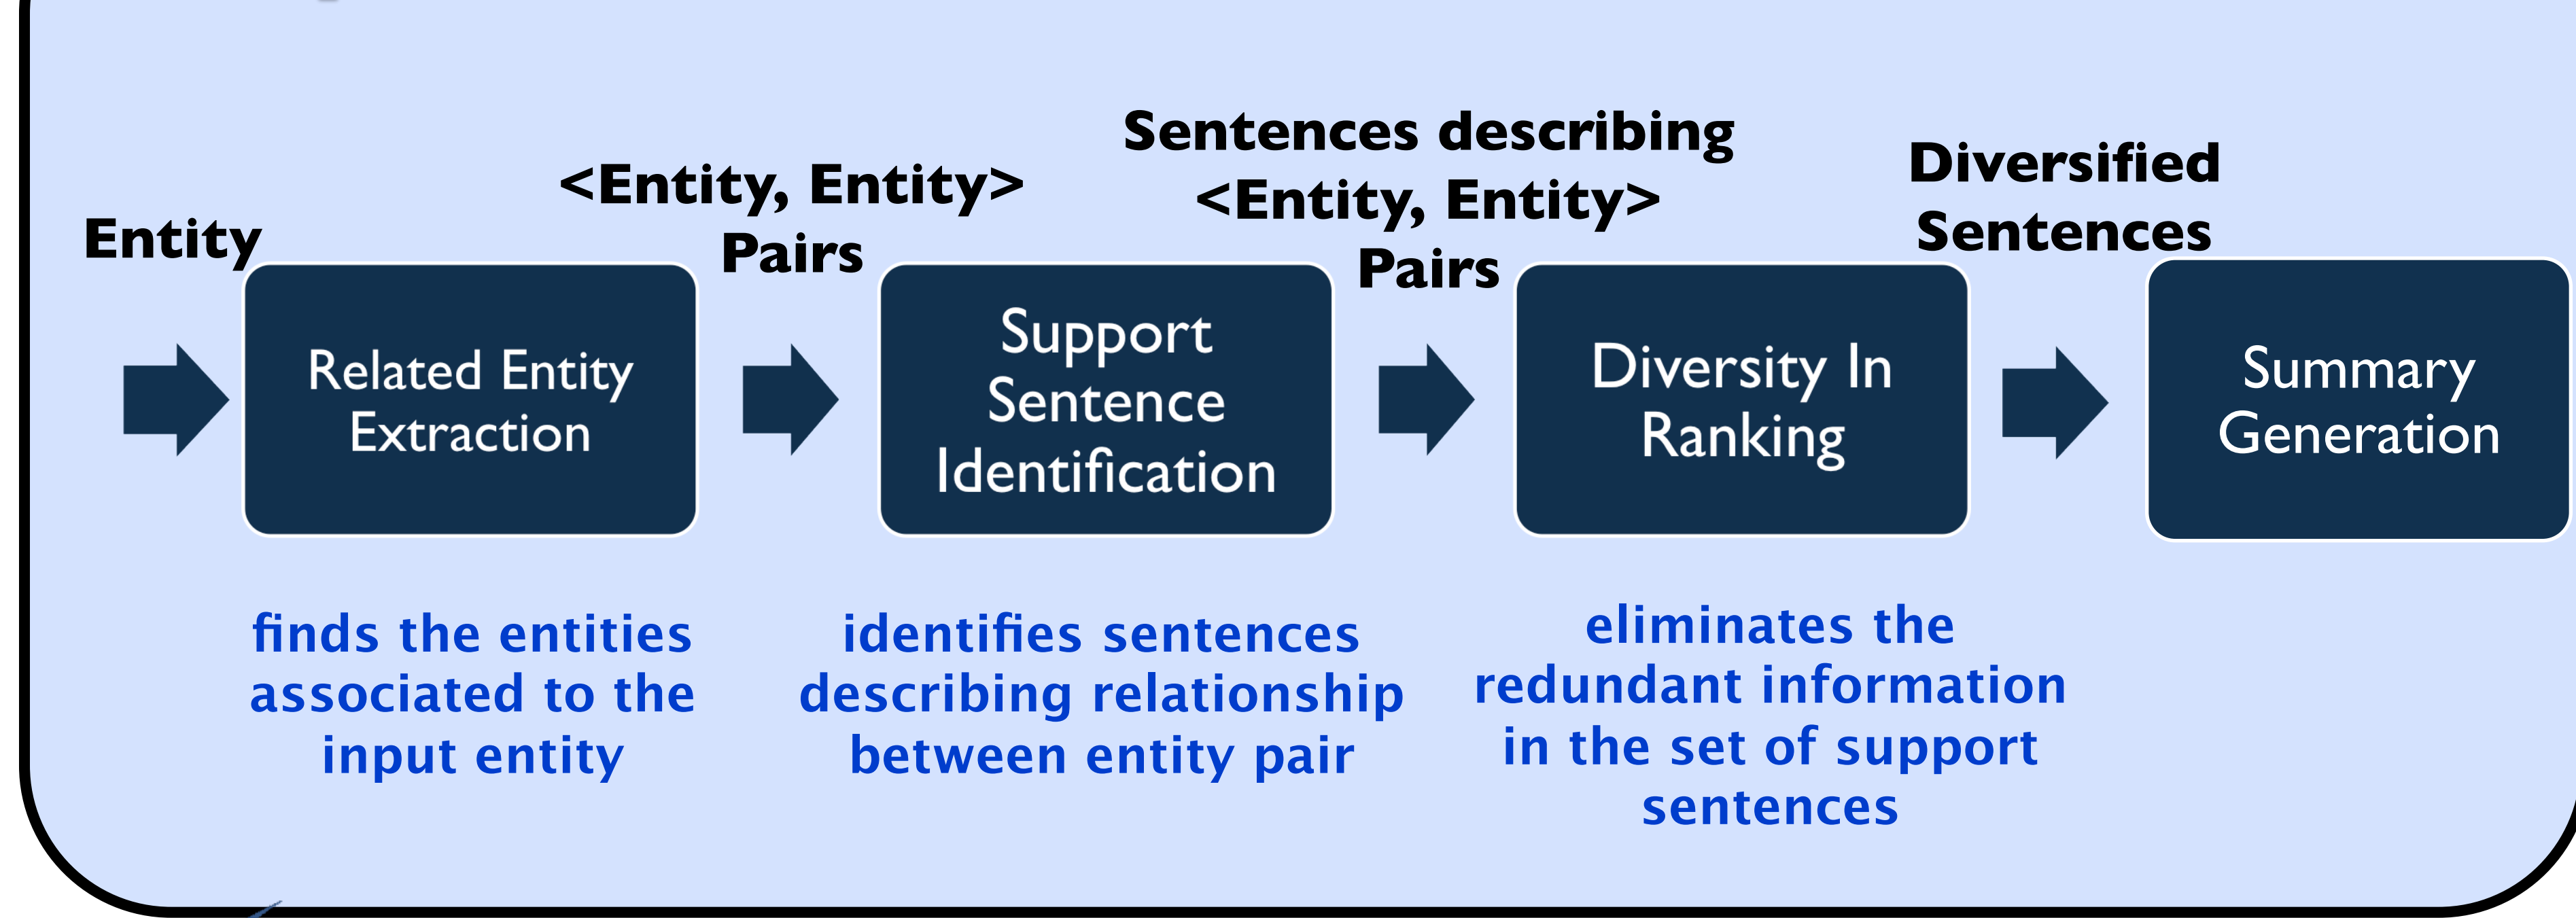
Entity

Related Entity Extraction

finds the entities associated to the input entity

<Entity, Entity> Pairs

Support Sentence Identification

identifies sentences describing relationship between entity pair

Sentences describing <Entity, Entity> Pairs

Diversity In Ranking

eliminates the redundant information in the set of support sentences

Diversified Sentences

Summary Generation